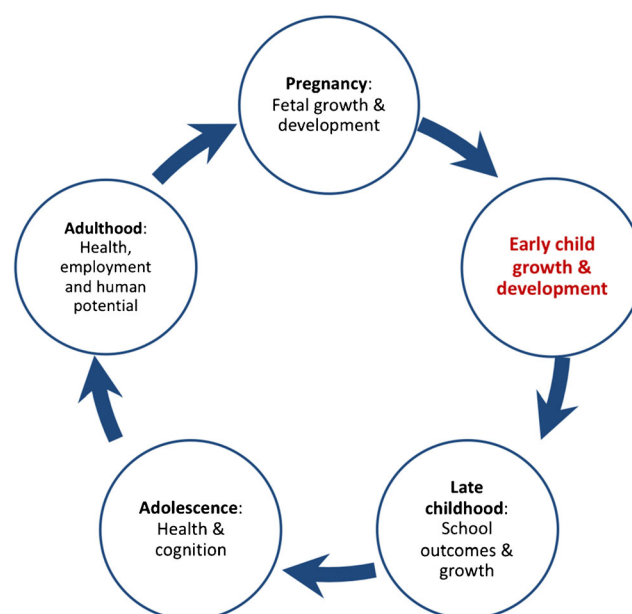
**Pregnancy**: Fetal growth & development

Early child growth & development

**Late childhood**: School outcomes & growth

**Adolescence**: Health & cognition

**Adulthood**: Health, employment and human potential